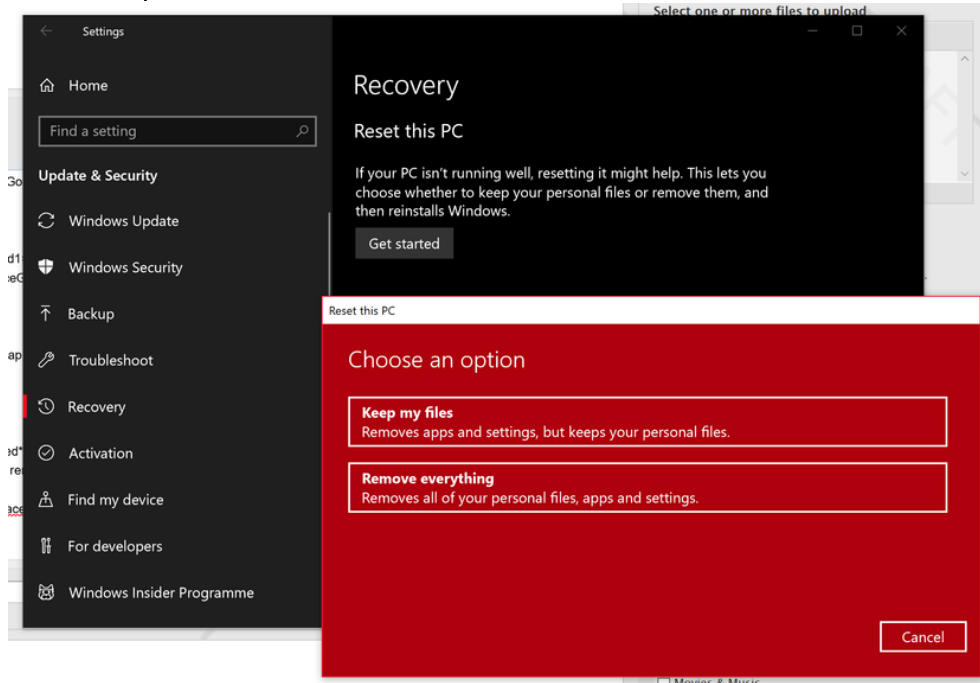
Select one or more files to upload

Settings

Home

Find a setting

Update & Security

Windows Update

Windows Security

Backup

Troubleshoot

Recovery

Activation

Find my device

For developers

Windows Insider Programme

Recovery

Reset this PC

If your PC isn't running well, resetting it might help. This lets you choose whether to keep your personal files or remove them, and then reinstalls Windows.

Get started

Reset this PC

Choose an option

Keep my files
Removes apps and settings, but keeps your personal files.

Remove everything
Removes all of your personal files, apps and settings.

Cancel

Go

d1
eG

ap

ed
re

ace

Movies & Music